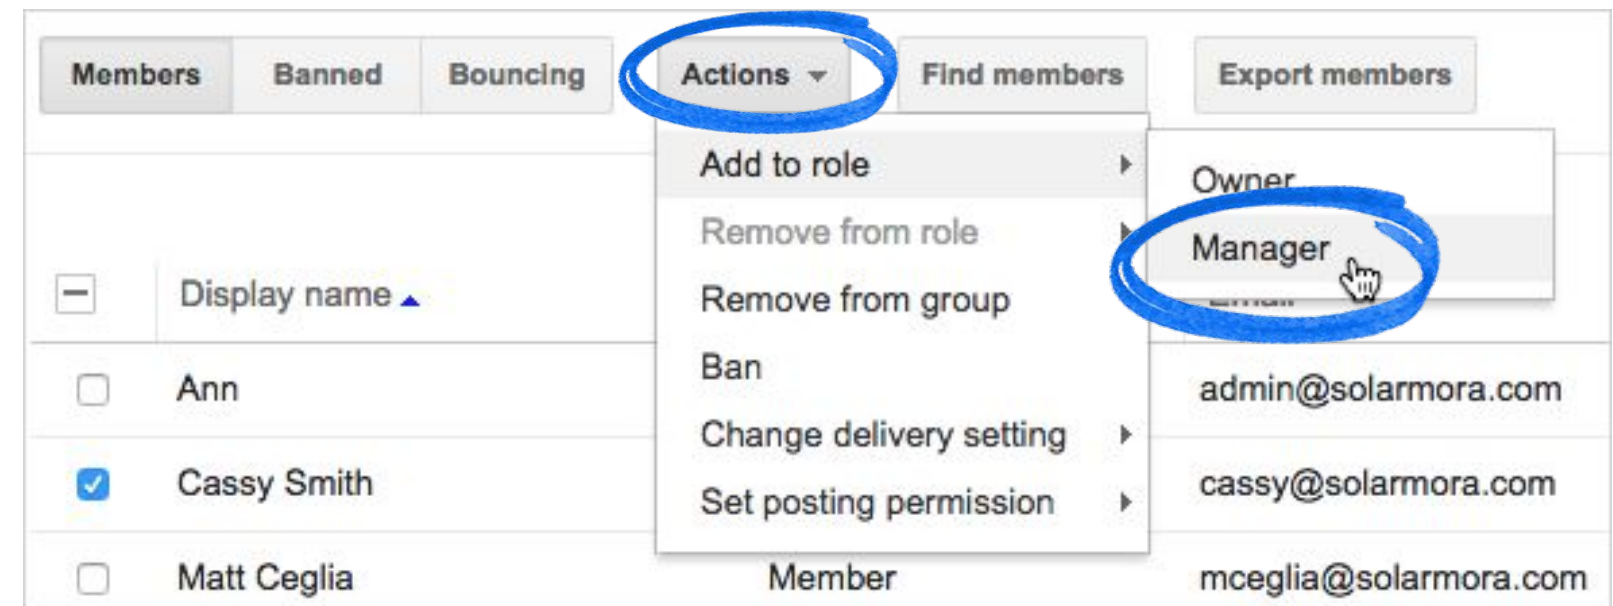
Members Banned Bouncing Actions Find members Export members

Add to role
Remove from role
Remove from group
Ban
Change delivery setting
Set posting permission

Owner
Manager

Display name

| | Display name | | Email |
|---|---|---|---|
| | Ann | | admin@solarmora.com |
| | Cassy Smith | | cassy@solarmora.com |
| | Matt Ceglia | Member | mceglia@solarmora.com |